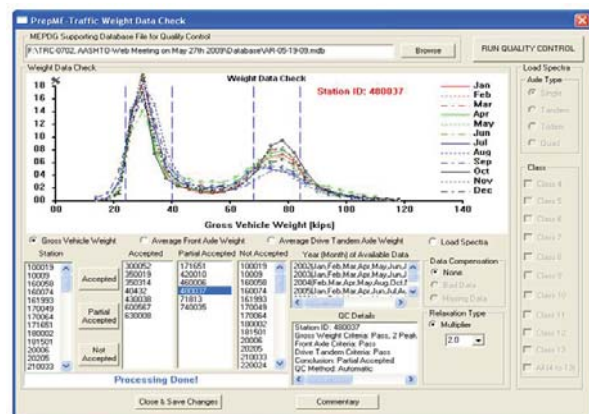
PrepME-Traffic Weight Data Check

MEPDG Supporting Database File for Quality Control

F:\TRC-0702, AASHTO-Web Meeting on May 27th 2009\Database\AR-05-19-09.mdb

Browse

RUN QUALITY CONTROL

Weight Data Check

Weight Data Check

Station ID: 480037

%

18
16
14
12
10
8
6
4
2
00

00 20 40 60 80 100 120 140

Gross Vehicle Weight [kips]

Jan
Feb
Mar
Apr
May
Jun
Jul
Aug
Sep
Oct
Nov
Dec

Load Spectra

Axle Type

Single
Tandem
Tridem
Quad

Class

Class 4
Class 5
Class 6
Class 7
Class 8
Class 9
Class 10
Class 11
Class 12
Class 13
All 4 to 13

Gross Vehicle Weight

Average Front Axle Weight

Average Drive Tandem Axle Weight

Load Spectra

| Station | | Accepted | Partial Accepted | Not Accepted | Year (Month) of Available Data |
|---|---|---|---|---|---|
| 100019 | Accepted | 300057 | 171651 | 100019 | 2003(Jan,Feb,Mar,Apr,May,Jun,J |
| 10009 | | 350019 | 420010 | 10009 | 2003(Jan,Feb,Mar,Apr,May,Jun,J |
| 160050 | Partial Accepted | 350314 | 460006 | 160050 | 2004(Feb,Mar,Apr,May,Aug,Oct,N |
| 160074 | | 40432 | 480037 | 160074 | 2005(Jan,Feb,Mar,Apr,Jun,Jul,Au |
| 161993 | Not Accepted | 430038 | 71813 | 161993 | |
| 170049 | | 600567 | 740035 | 170049 | |
| 170064 | | 630008 | | 170064 | |
| 171651 | | | | 180002 | |
| 180002 | | | | 181501 | |
| 181501 | | | | 20006 | |
| 20006 | | | | 20205 | |
| 20205 | | | | 210033 | |
| 210033 | | | | 220024 | |

Data Compensation

None

Bad Data

Missing Data

QC Details

Station ID: 480037
Gross Weight Criteria: Pass, 2 Peak
Front Axle Criteria: Pass
Drive Tandem Criteria: Pass
Conclusion: Partial Accepted
QC Method: Automatic

Relaxation Type

Multiplier

2.0

Processing Done!

Close & Save Changes

Commentary